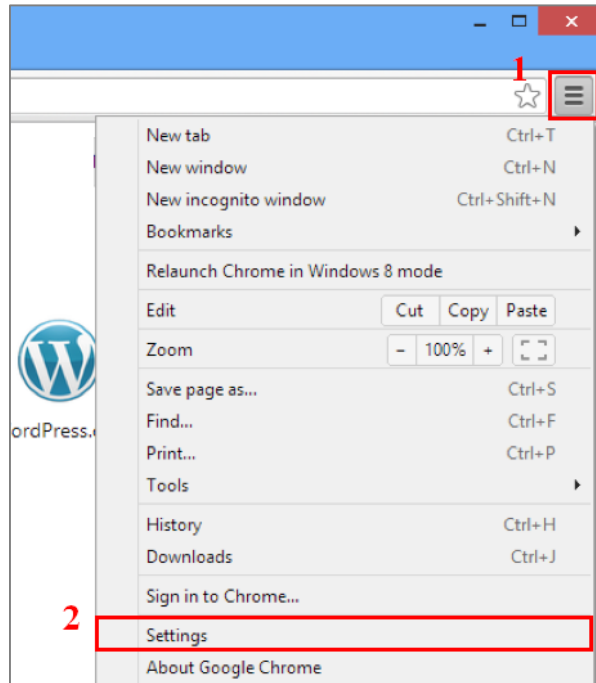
1

New tab Ctrl+T
New window Ctrl+N
New incognito window Ctrl+Shift+N
Bookmarks

Relaunch Chrome in Windows 8 mode

Edit Cut Copy Paste

Zoom - 100% +

Save page as... Ctrl+S
Find... Ctrl+F
Print... Ctrl+P
Tools

History Ctrl+H
Downloads Ctrl+J

Sign in to Chrome...

2

Settings

About Google Chrome

ordPress.